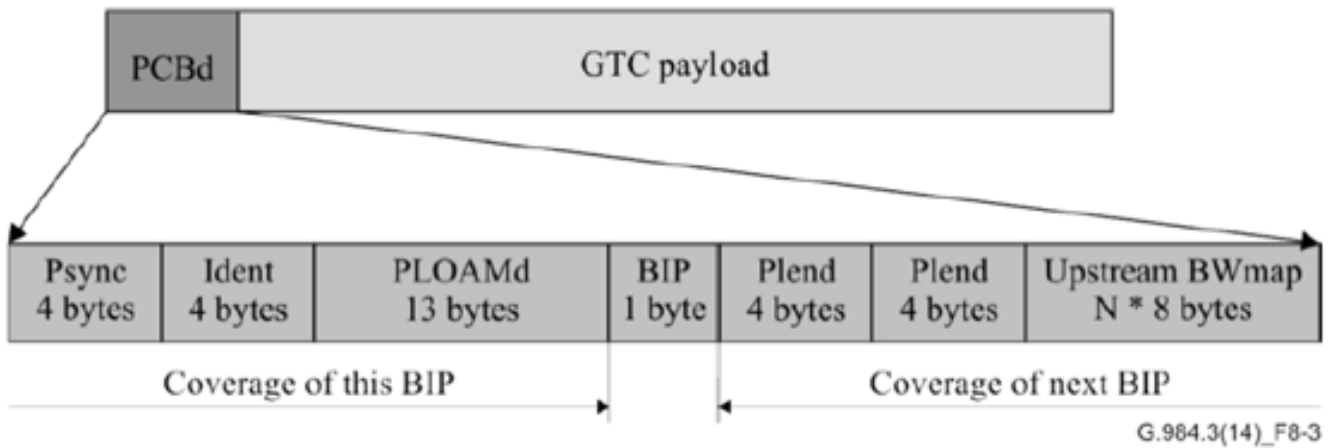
PCBd

GTC payload

| Psync 4 bytes | Ident 4 bytes | PLOAMd 13 bytes | BIP 1 byte | Plend 4 bytes | Plend 4 bytes | Upstream BWmap N * 8 bytes |
|---|---|---|---|---|---|---|

Coverage of this BIP

Coverage of next BIP

G.984.3(14)_F8-3